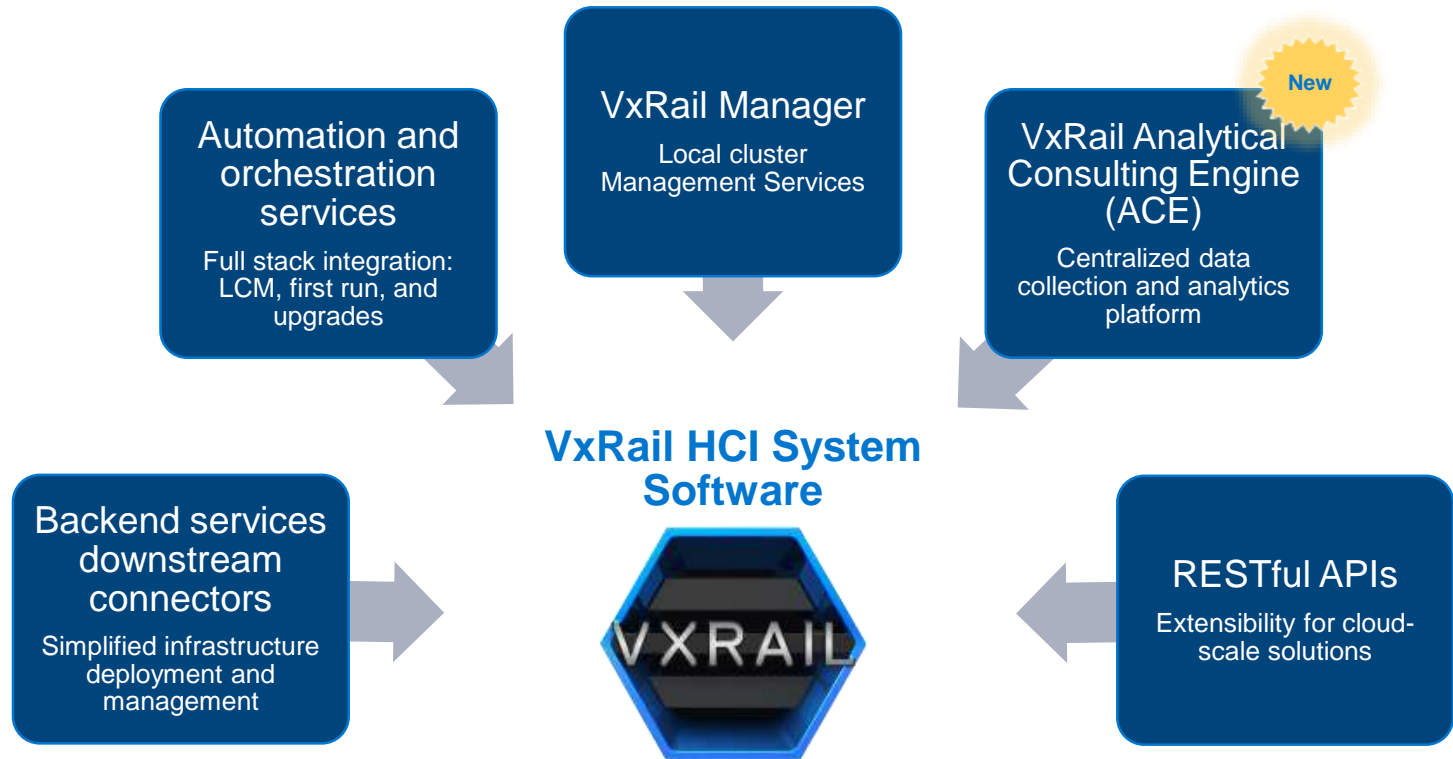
Automation and orchestration services

Full stack integration: LCM, first run, and upgrades

VxRail Manager

Local cluster Management Services

New

VxRail Analytical Consulting Engine (ACE)

Centralized data collection and analytics platform

VxRail HCI System Software

Backend services downstream connectors

Simplified infrastructure deployment and management

VXRAIL

RESTful APIs

Extensibility for cloud-scale solutions